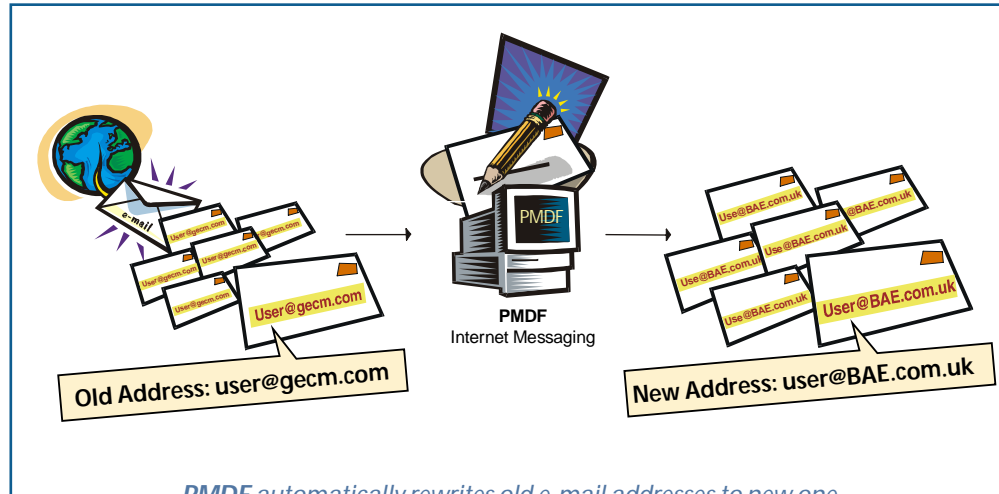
e-mail

User@gecm.com

User@gecm.com

User@gecm.com

User@gecm.com

User@gecm.com

User@gecm.com

User@gecm.com

Old Address: user@gecm.com

PMDF

PMDF
Internet Messaging

Use@BAE.com.uk

Use@BAE.com.uk

Use@BAE.com.uk

Use@BAE.com.uk

Use@BAE.com.uk

Use@BAE.com.uk

User@BAE.com.uk

New Address: user@BAE.com.uk

PMDF automatically rewrites old e-mail addresses to new one